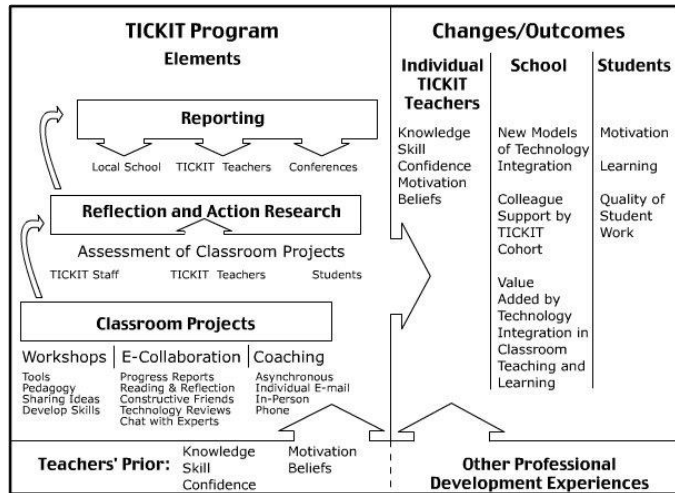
TICKIT Program
Elements

Reporting

Local School TICKIT Teachers Conferences

Reflection and Action Research

Assessment of Classroom Projects

TICKIT Staff TICKIT Teachers Students

Classroom Projects

Workshops

Tools
Pedagogy
Sharing Ideas
Develop Skills

E-Collaboration

Progress Reports
Reading & Reflection
Constructive Friends
Technology Reviews
Chat with Experts

Coaching

Asynchronous
Individual E-mail
In-Person
Phone

Changes/Outcomes

Individual TICKIT Teachers

Knowledge
Skill
Confidence
Motivation
Beliefs

School

New Models of Technology Integration

Colleague Support by TICKIT Cohort

Value Added by Technology Integration in Classroom Teaching and Learning

Students

Motivation

Learning

Quality of Student Work

Teachers' Prior: Knowledge
Skill
Confidence

Motivation
Beliefs

Other Professional Development Experiences